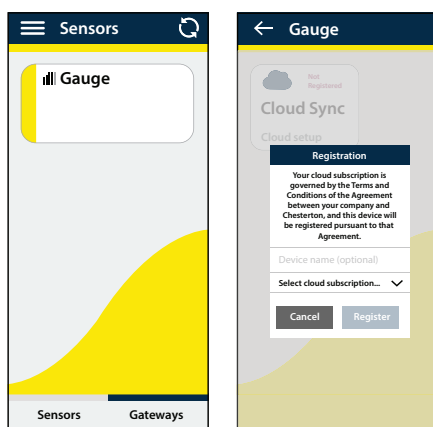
Sensors

Gauge

Sensors

Gateways

Gauge

Not Registered

Cloud Sync

Cloud setup

Registration

Your cloud subscription is governed by the Terms and Conditions of the Agreement between your company and Chesterton, and this device will be registered pursuant to that Agreement.

Device name (optional)

Select cloud subscription...

Cancel

Register